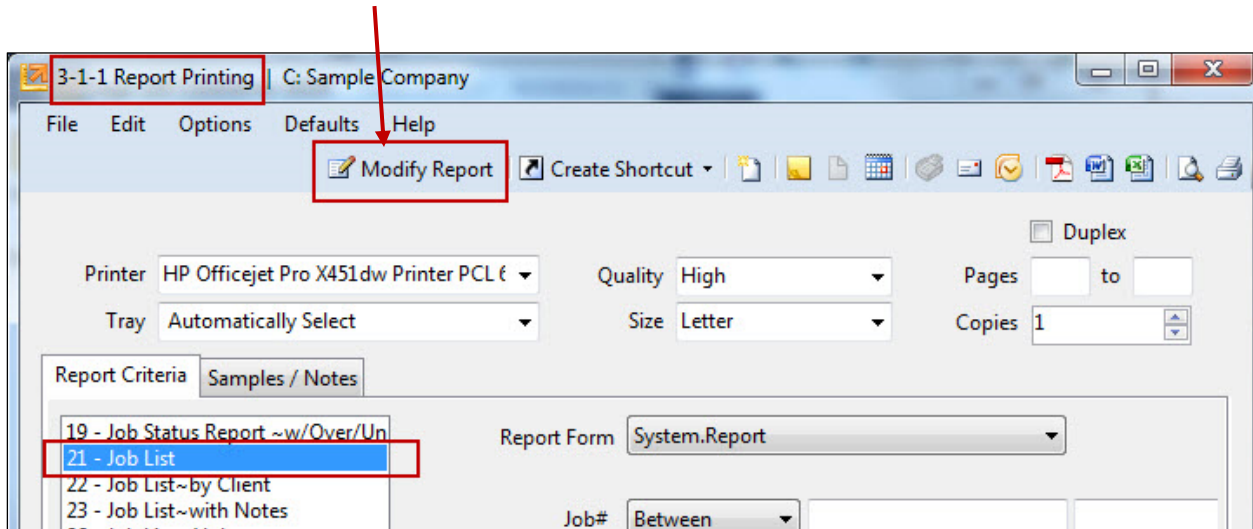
3-1-1 Report Printing | C: Sample Company

File Edit Options Defaults Help

Modify Report | Create Shortcut

Duplex

Printer HP Officejet Pro X451dw Printer PCL 6

Quality High

Pages to

Tray Automatically Select

Size Letter

Copies 1

Report Criteria | Samples / Notes

19 - Job Status Report ~w/Over/Un
21 - Job List
22 - Job List~by Client
23 - Job List~with Notes

Report Form System.Report

Job# Between